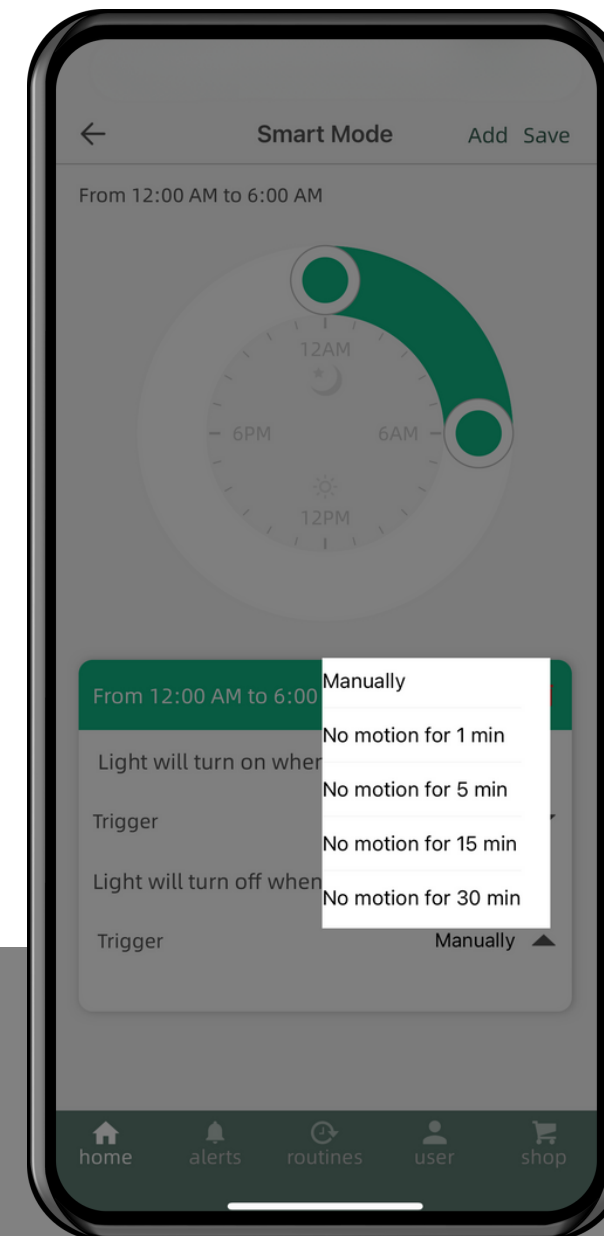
←
Smart Mode
Add Save

From 12:00 AM to 6:00 AM

12AM
6PM
6AM
12PM

From 12:00 AM to 6:00

Light will turn on whe

Trigger

Light will turn off when

Trigger
Manually

Manually
No motion for 1 min
No motion for 5 min
No motion for 15 min
No motion for 30 min

home
alerts
routines
user
shop